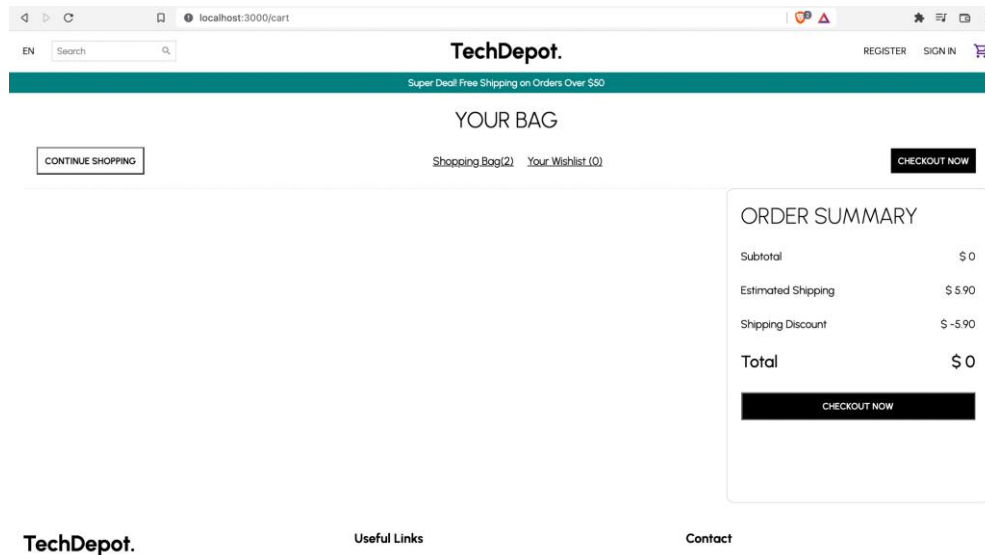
localhost:3000/cart

EN Search

TechDepot.

REGISTER SIGN IN

Super Deal! Free Shipping on Orders Over $50

YOUR BAG

CONTINUE SHOPPING

Shopping Bag(2) Your Wishlist (0)

CHECKOUT NOW

ORDER SUMMARY

Subtotal $ 0

Estimated Shipping $ 5.90

Shipping Discount $ -5.90

Total $ 0

CHECKOUT NOW

TechDepot.

Useful Links

Contact